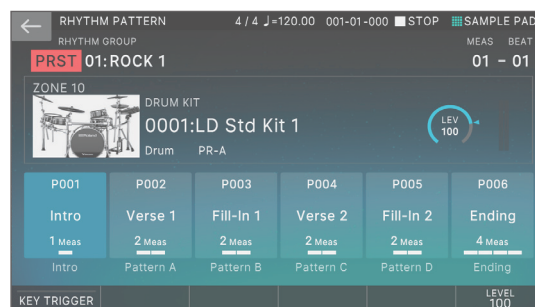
RHYTHM PATTERN 4 / 4 ♩=120.00 001-01-000 STOP SAMPLE PAD

RHYTHM GROUP

MEAS BEAT

PRST 01:ROCK 1

01 - 01

ZONE 10

DRUM KIT

0001:LD Std Kit 1

Drum PR-A

LEV 100

| P001 | P002 | P003 | P004 | P005 | P006 |
|---|---|---|---|---|---|
| Intro | Verse 1 | Fill-In 1 | Verse 2 | Fill-In 2 | Ending |
| 1 Meas | 2 Meas | 2 Meas | 2 Meas | 2 Meas | 4 Meas |
| Intro | Pattern A | Pattern B | Pattern C | Pattern D | Ending |

KEY TRIGGER

LEVEL 100